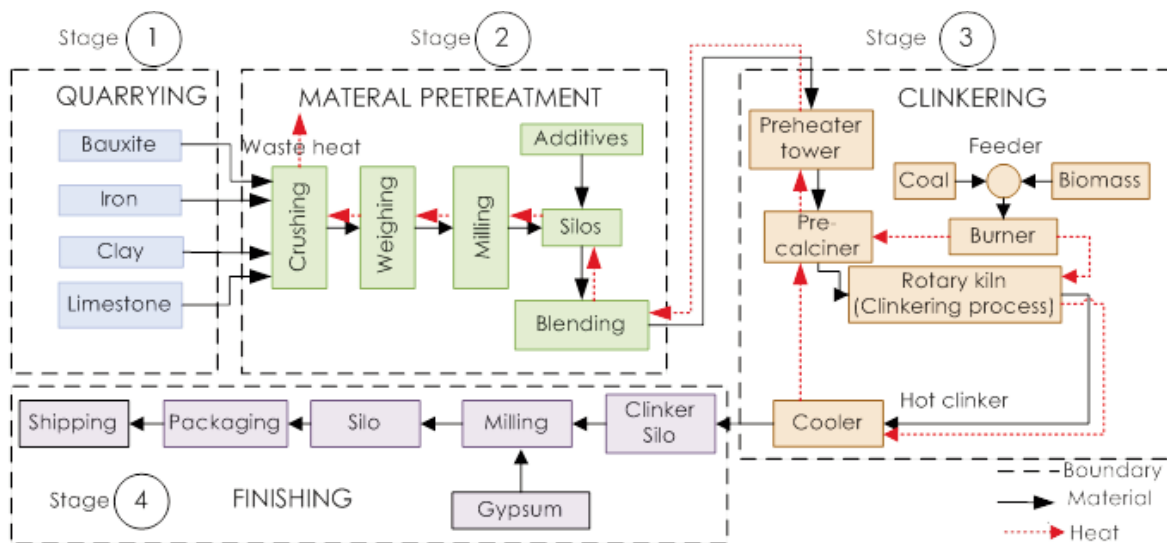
Stage 1

QUARRYING

Bauxite

Iron

Clay

Limestone

Stage 2

MATERAL PRETREATMENT

Waste heat

Crushing

Weighing

Milling

Additives

Silos

Blending

Stage 3

CLINKERING

Preheater tower

Feeder

Coal

Biomass

Pre-calciner

Burner

Rotary kiln (Clinkering process)

Hot clinker

Cooler

Stage 4

FINISHING

Shipping

Packaging

Silo

Milling

Clinker Silo

Gypsum

Boundary

Material

Heat